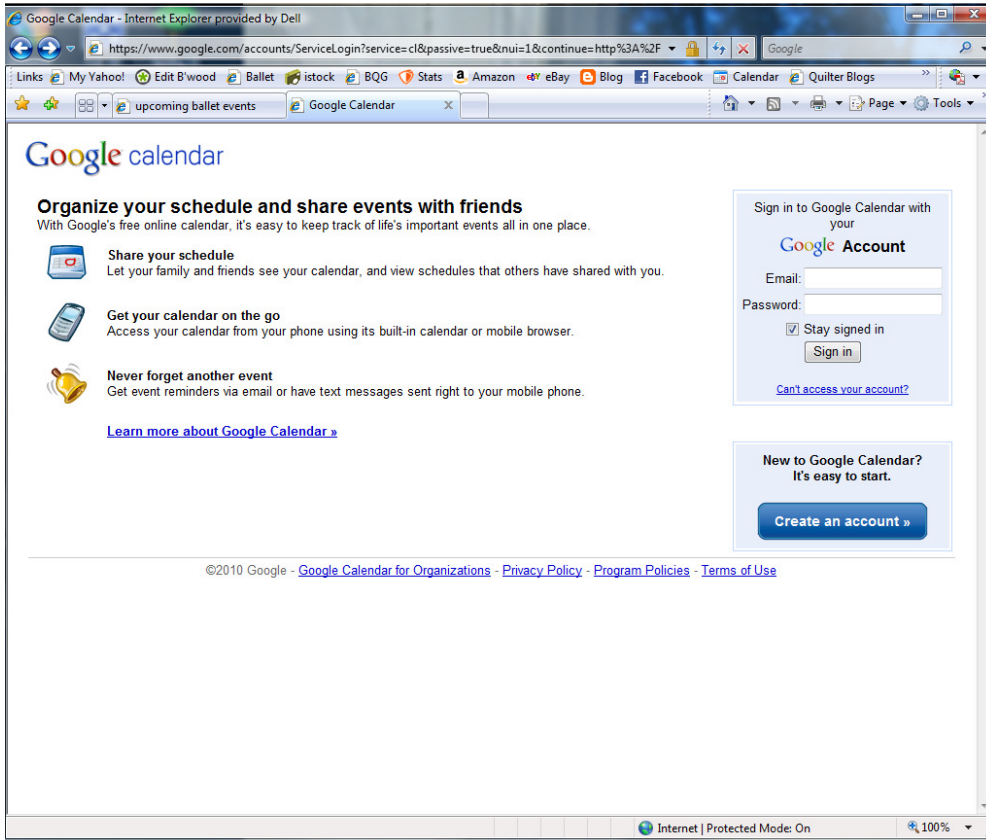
Google Calendar - Internet Explorer provided by Dell

https://www.google.com/accounts/ServiceLogin?service=cl&passive=true&nui=1&continue=http%3A%2F

Google

Links My Yahoo! Edit B'wood Ballet istock BQG Stats Amazon eBay Blog Facebook Calendar Quilter Blogs

upcoming ballet events Google Calendar

Page Tools

Google calendar

Organize your schedule and share events with friends
With Google's free online calendar, it's easy to keep track of life's important events all in one place.

Share your schedule
Let your family and friends see your calendar, and view schedules that others have shared with you.

Get your calendar on the go
Access your calendar from your phone using its built-in calendar or mobile browser.

Never forget another event
Get event reminders via email or have text messages sent right to your mobile phone.

Learn more about Google Calendar »

Sign in to Google Calendar with your
Google Account

Email:
Password:
Stay signed in
Sign in

Can't access your account?

New to Google Calendar?
It's easy to start.

Create an account »

©2010 Google - Google Calendar for Organizations - Privacy Policy - Program Policies - Terms of Use

Internet | Protected Mode: On

100%